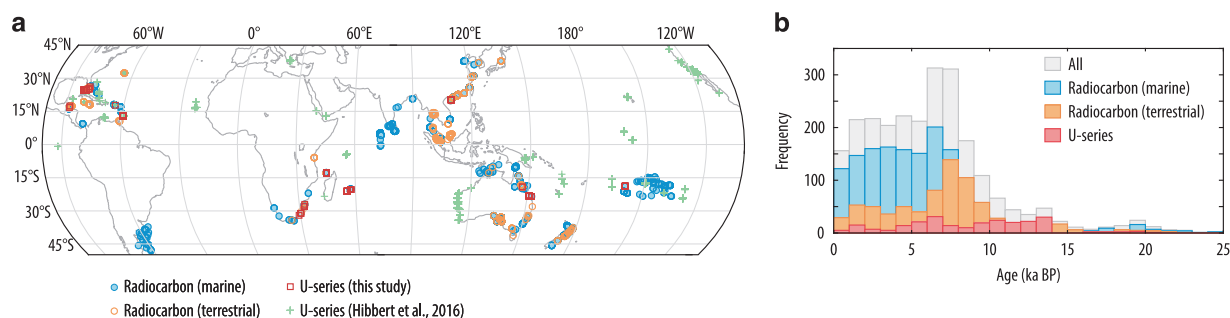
a

60°W 0° 60°E 120°E 180° 120°W

45°N
30°N
15°N
0°
15°S
30°S
45°S

Radiocarbon (marine)
Radiocarbon (terrestrial)
U-series (this study)
U-series (Hibbert et al., 2016)

b

All
Radiocarbon (marine)
Radiocarbon (terrestrial)
U-series

Frequency
300
200
100
0

0 5 10 15 20 25
Age (ka BP)